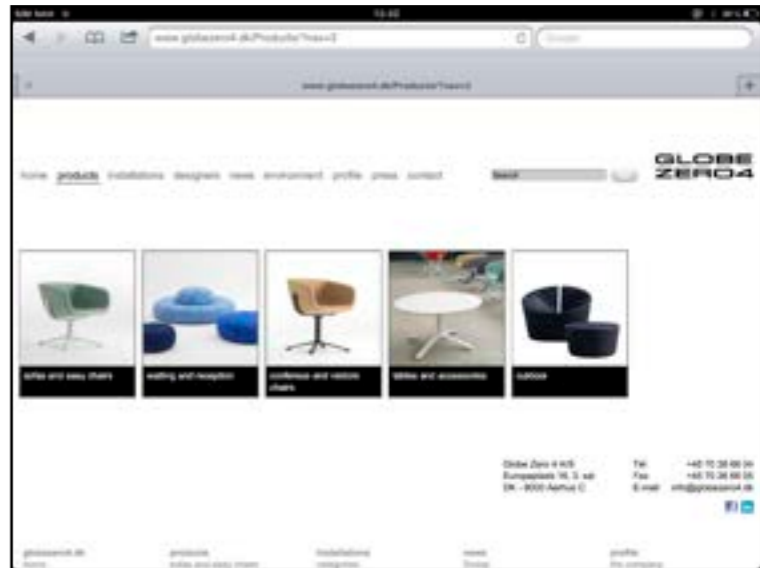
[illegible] 13:45

www.globezero4.dk/Products/?nav=2

Google

www.globezero4.dk/Products/?nav=2

home products installations designers news environment profile press contact

Search

GLOBE ZERO4

sofas and easy chairs

waiting and reception

conference and visitors chairs

tables and accessories

outdoor

Globe Zero 4 A/S
Europaplads 16, 3. sal
DK - 8000 Aarhus C

Tel. +45 70 26 66 04
Fax +45 70 26 66 05
E-mail info@globezero4.dk

globezero4.dk
home

products
sofas and easy chairs

installations
categories

news
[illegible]

profile
the company